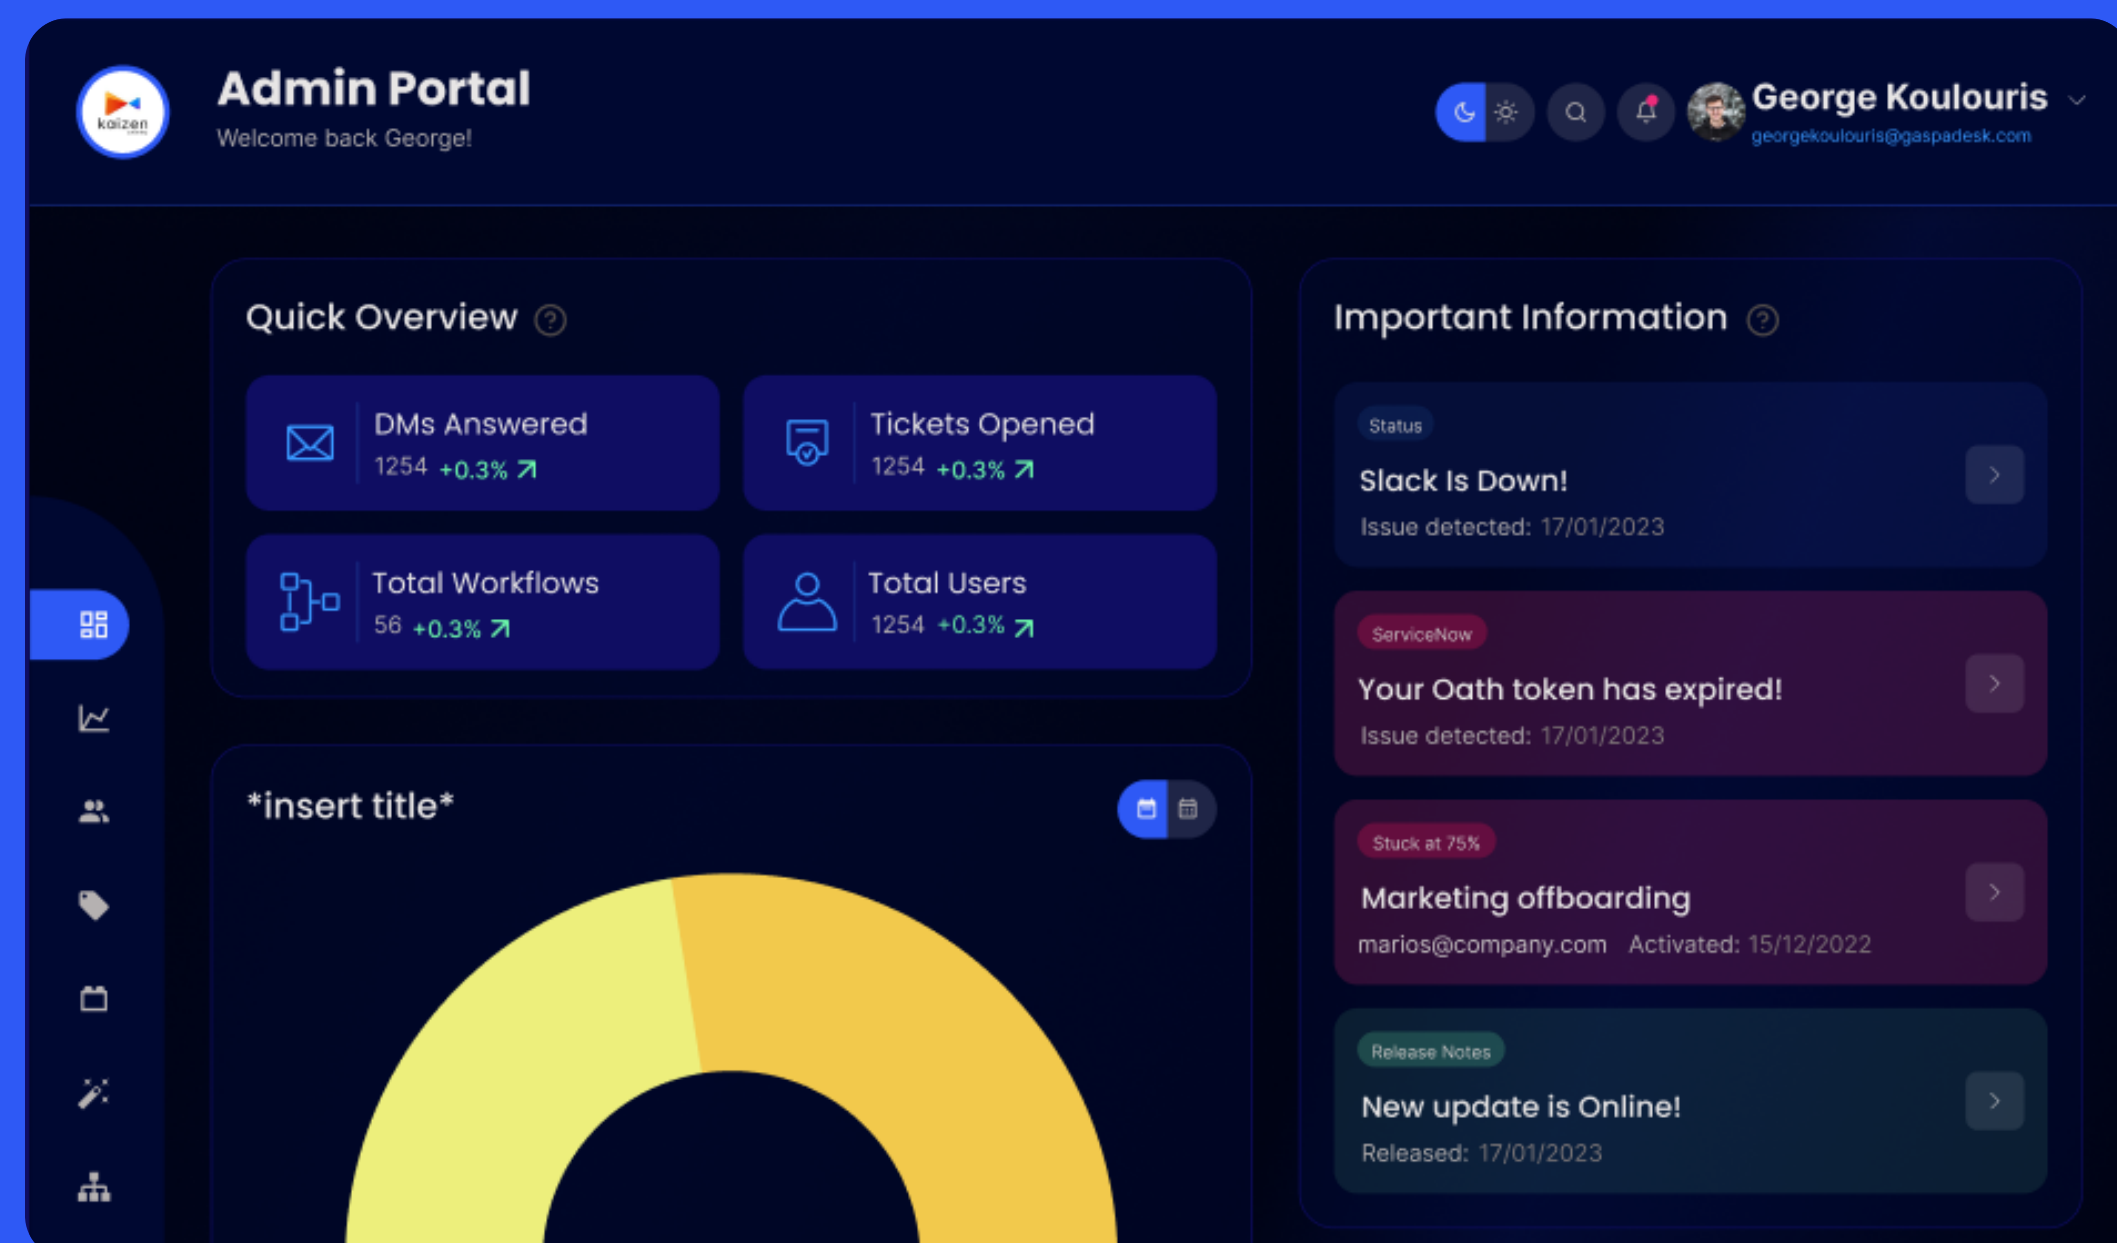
kaizen

Admin Portal
Welcome back George!

George Koulouris
georgekoulouris@gaspadesk.com

Quick Overview ?

DMs Answered
1254 +0.3%

Tickets Opened
1254 +0.3%

Total Workflows
56 +0.3%

Total Users
1254 +0.3%

*insert title*

Important Information ?

Status
Slack Is Down!
Issue detected: 17/01/2023

ServiceNow
Your Oath token has expired!
Issue detected: 17/01/2023

Stuck at 75%
Marketing offboarding
marios@company.com Activated: 15/12/2022

Release Notes
New update is Online!
Released: 17/01/2023